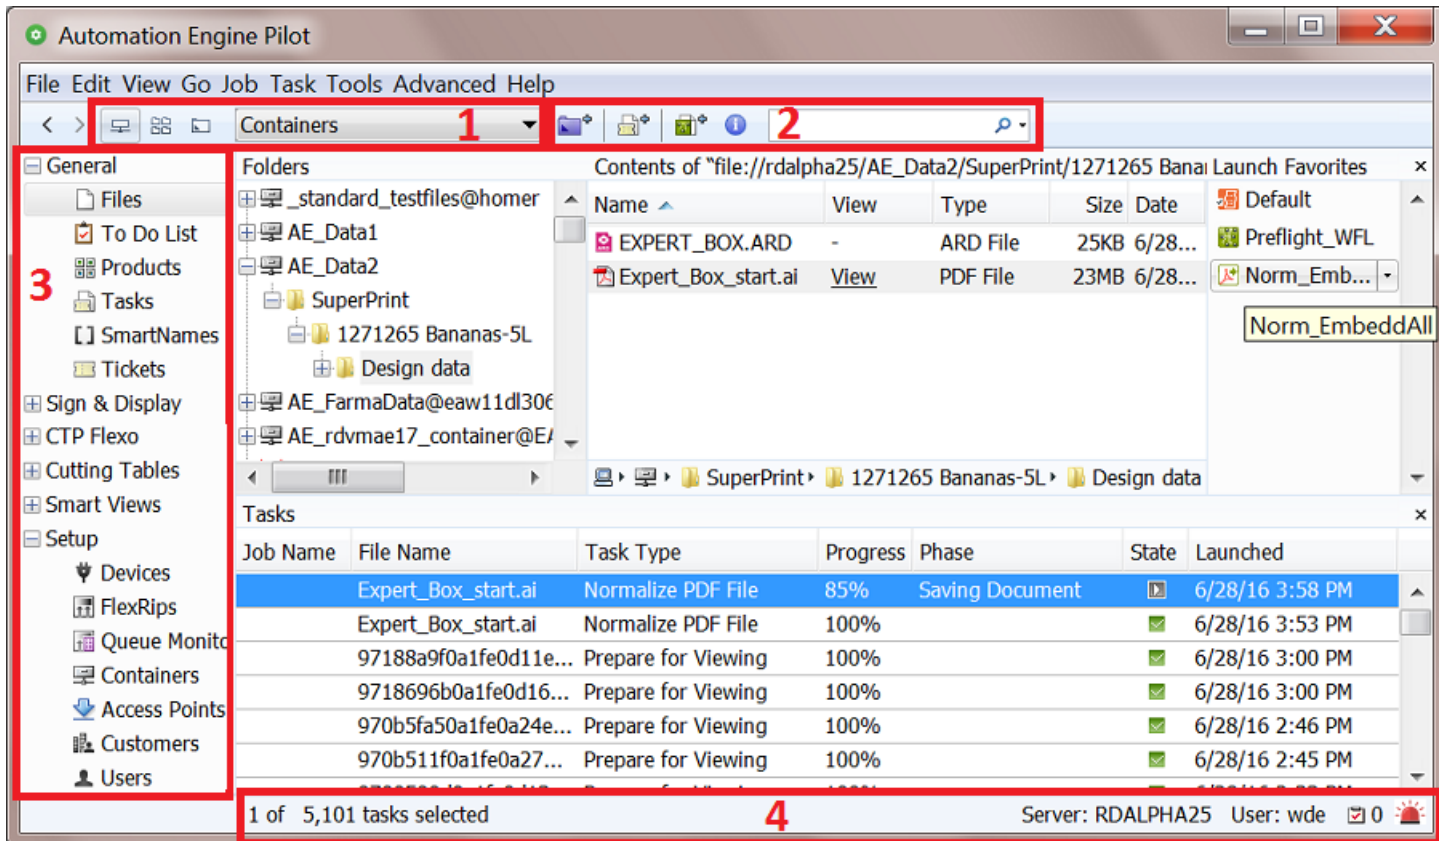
Automation Engine Pilot

File Edit View Go Job Task Tools Advanced Help

Containers 1 2

General
Files
To Do List
Products
Tasks
SmartNames
Tickets
Sign & Display
CTP Flexo
Cutting Tables
Smart Views
Setup
Devices
FlexRips
Queue Monitc
Containers
Access Points
Customers
Users

3

Folders
_standard_testfiles@homer
AE_Data1
AE_Data2
SuperPrint
1271265 Bananas-5L
Design data
AE_FarmaData@eaw11dl306
AE_rdvmae17_container@EA

Contents of "file://rdalpha25/AE_Data2/SuperPrint/1271265 Banai

| Name | View | Type | Size | Date |
|---|---|---|---|---|
| EXPERT_BOX.ARD | - | ARD File | 25KB | 6/28... |
| Expert_Box_start.ai | View | PDF File | 23MB | 6/28... |

SuperPrint › 1271265 Bananas-5L › Design data

Launch Favorites
Default
Preflight_WFL
Norm_Emb...
Norm_EmbeddAll

Tasks

| Job Name | File Name | Task Type | Progress | Phase | State | Launched |
|---|---|---|---|---|---|---|
| | Expert_Box_start.ai | Normalize PDF File | 85% | Saving Document | | 6/28/16 3:58 PM |
| | Expert_Box_start.ai | Normalize PDF File | 100% | | | 6/28/16 3:53 PM |
| | 97188a9f0a1fe0d11e... | Prepare for Viewing | 100% | | | 6/28/16 3:00 PM |
| | 9718696b0a1fe0d16... | Prepare for Viewing | 100% | | | 6/28/16 3:00 PM |
| | 970b5fa50a1fe0a24e... | Prepare for Viewing | 100% | | | 6/28/16 2:46 PM |
| | 970b511f0a1fe0a27... | Prepare for Viewing | 100% | | | 6/28/16 2:45 PM |

1 of 5,101 tasks selected 4 Server: RDALPHA25 User: wde 0